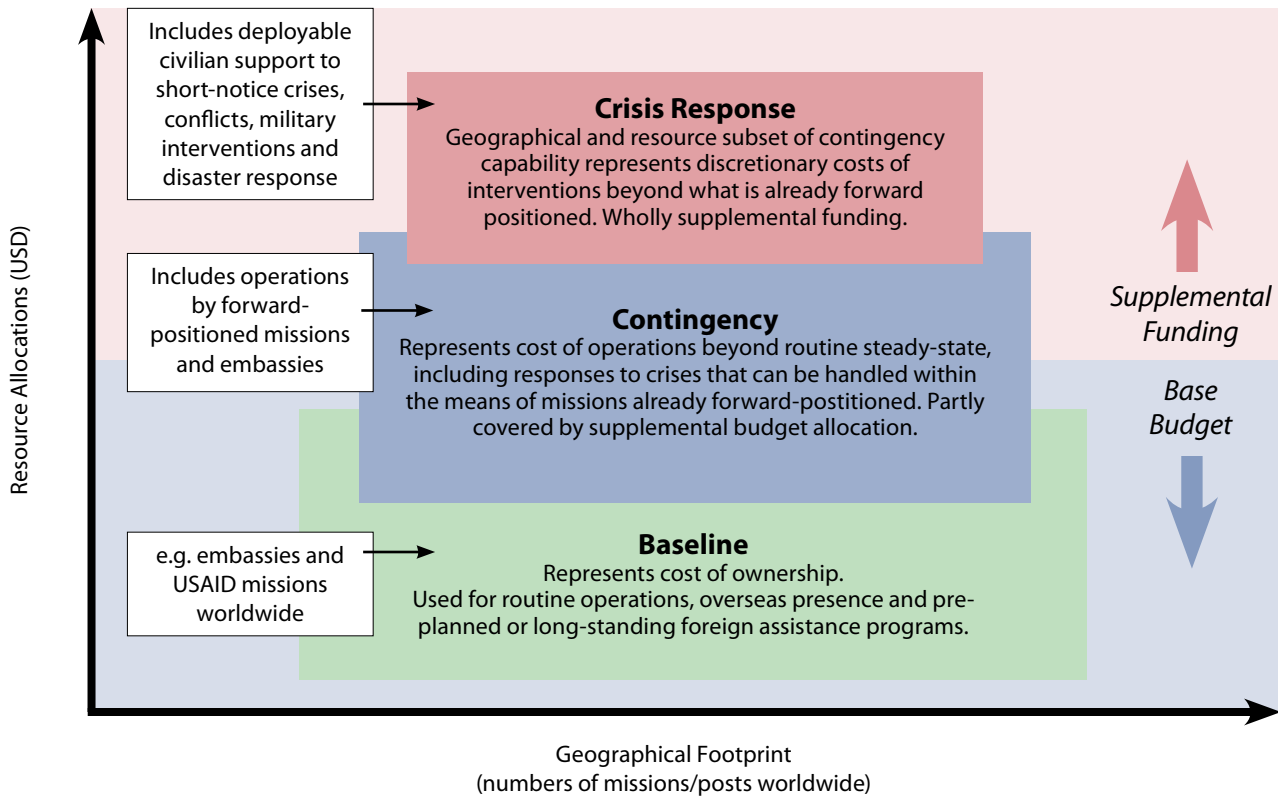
Includes deployable civilian support to short-notice crises, conflicts, military interventions and disaster response

Crisis Response
Geographical and resource subset of contingency capability represents discretionary costs of interventions beyond what is already forward positioned. Wholly supplemental funding.

Includes operations by forward-positioned missions and embassies

Contingency
Represents cost of operations beyond routine steady-state, including responses to crises that can be handled within the means of missions already forward-postitioned. Partly covered by supplemental budget allocation.

e.g. embassies and USAID missions worldwide

Baseline
Represents cost of ownership.
Used for routine operations, overseas presence and pre-planned or long-standing foreign assistance programs.

Supplemental Funding

Base Budget

Resource Allocations (USD)

Geographical Footprint
(numbers of missions/posts worldwide)